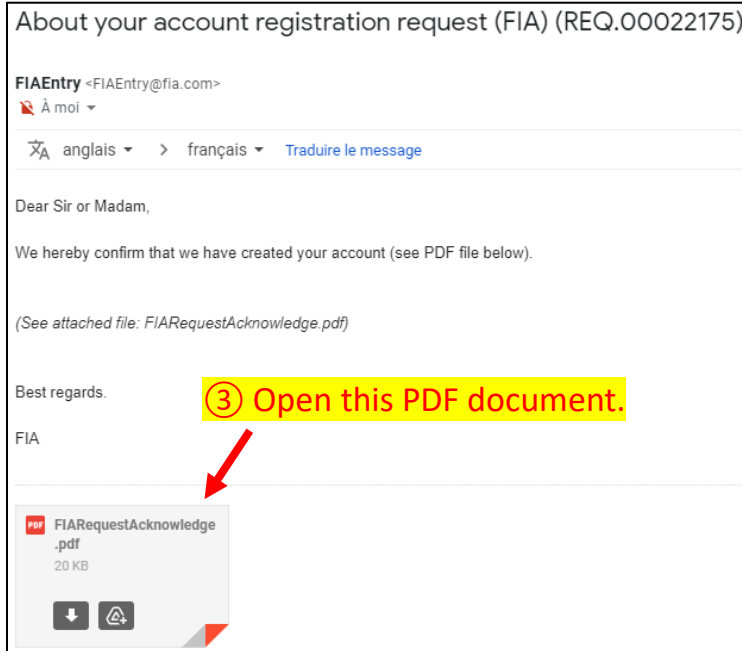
About your account registration request (FIA) (REQ.00022175)

FIAEntry <FIAEntry@fia.com>
À moi

anglais > français Traduire le message

Dear Sir or Madam,

We hereby confirm that we have created your account (see PDF file below).

(See attached file: FIARequestAcknowledge.pdf)

Best regards.

③ Open this PDF document.

FIA

PDF FIARequestAcknowledge.pdf
20 KB